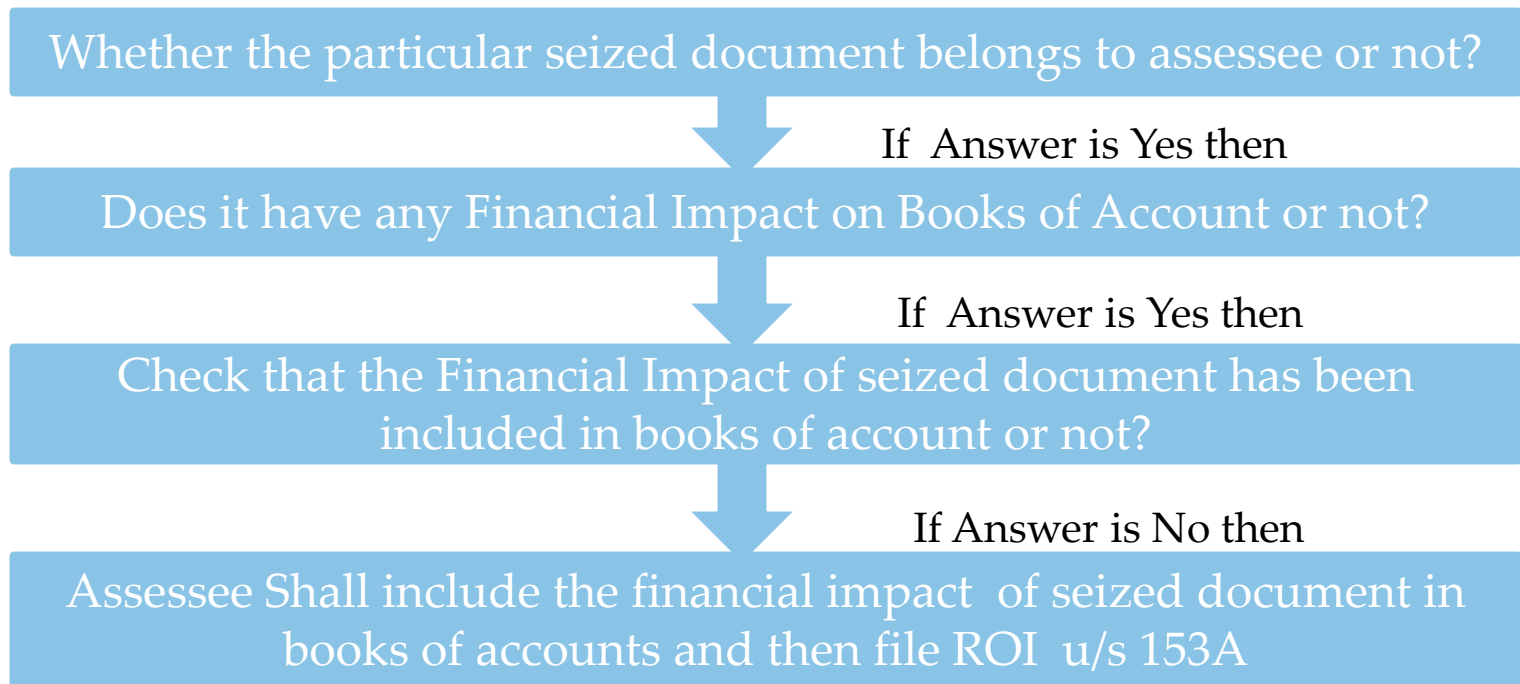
Whether the particular seized document belongs to assessee or not?

If Answer is Yes then

Does it have any Financial Impact on Books of Account or not?

If Answer is Yes then

Check that the Financial Impact of seized document has been included in books of account or not?

If Answer is No then

Assessee Shall include the financial impact of seized document in books of accounts and then file ROI u/s 153A